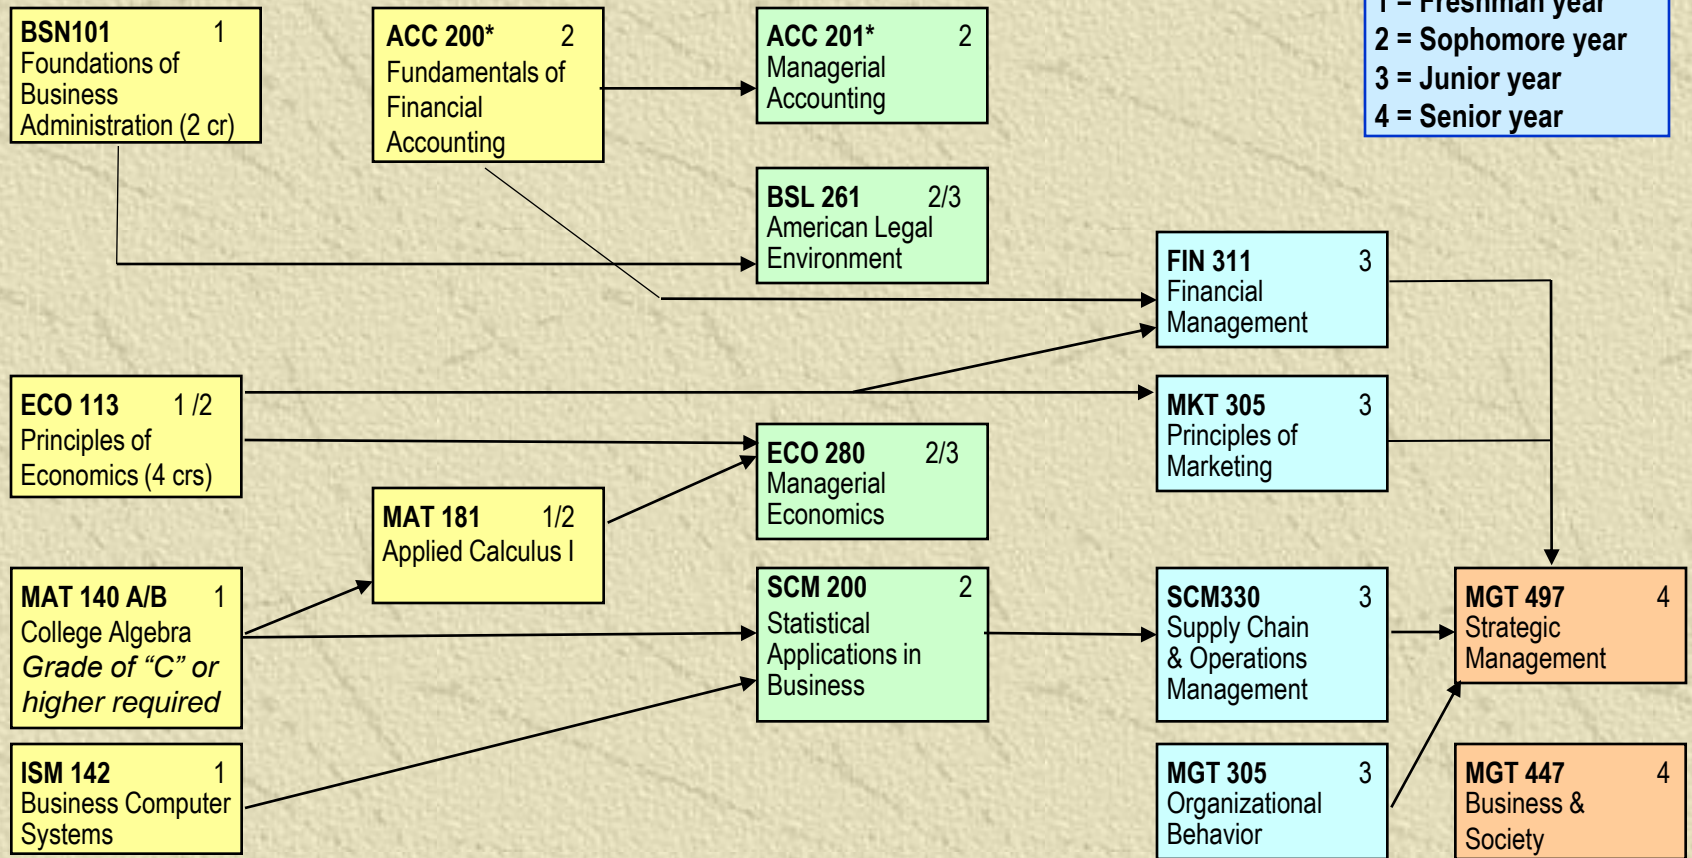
BSN101 1
Foundations of Business Administration (2 cr)

ACC 200* 2
Fundamentals of Financial Accounting

ACC 201* 2
Managerial Accounting

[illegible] = Freshman year
2 = Sophomore year
3 = Junior year
4 = Senior year

BSL 261 2/3
American Legal Environment

FIN 311 3
Financial Management

ECO 113 1 /2
Principles of Economics (4 crs)

MKT 305 3
Principles of Marketing

ECO 280 2/3
Managerial Economics

MAT 181 1/2
Applied Calculus I

MAT 140 A/B 1
College Algebra
Grade of “C” or higher required

SCM 200 2
Statistical Applications in Business

SCM330 3
Supply Chain & Operations Management

MGT 497 4
Strategic Management

ISM 142 1
Business Computer Systems

MGT 305 3
Organizational Behavior

MGT 447 4
Business & Society